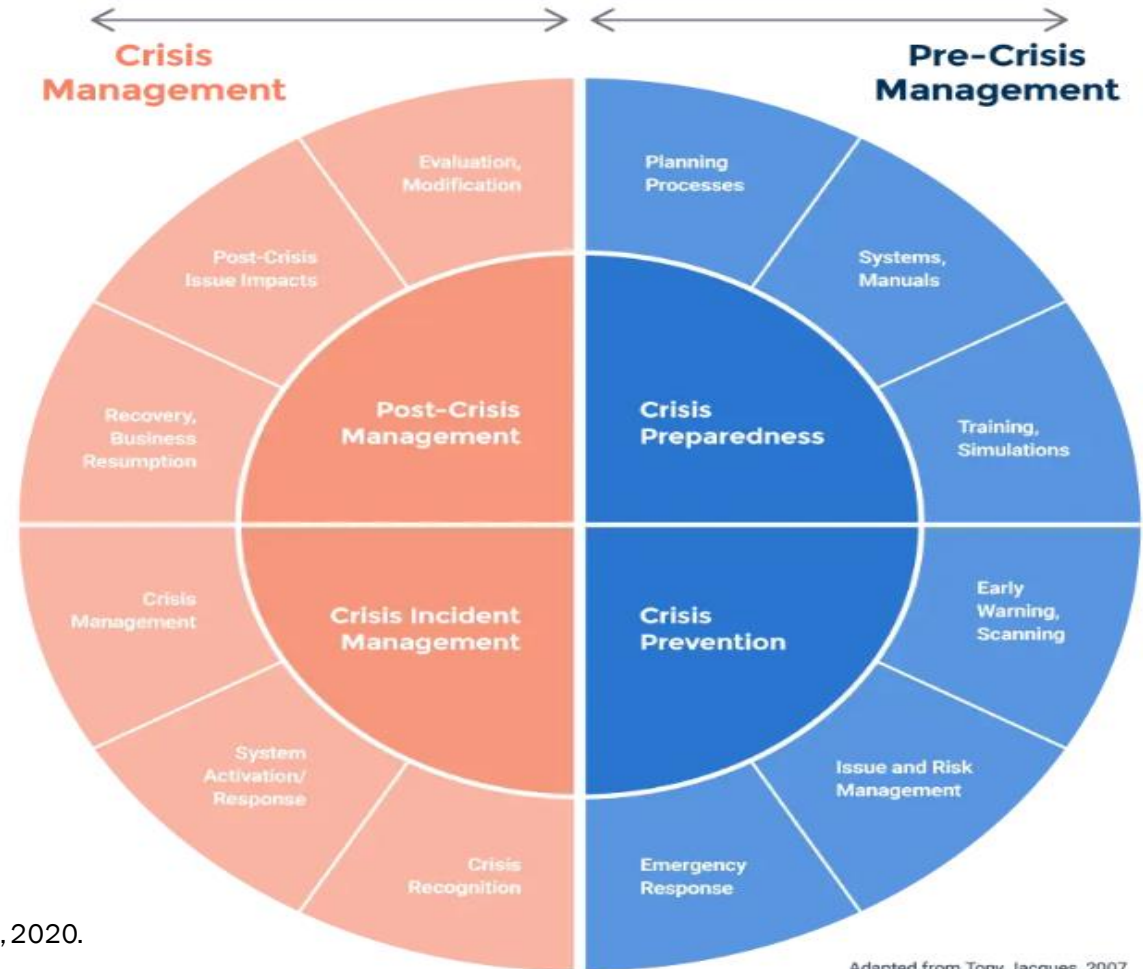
Crisis Management

Pre-Crisis Management

Evaluation, Modification

Post-Crisis Issue Impacts

Recovery, Business Resumption

Post-Crisis Management

Planning Processes

Systems, Manuals

Training, Simulations

Crisis Preparedness

Crisis Management

System Activation/ Response

Crisis Recognition

Crisis Incident Management

Crisis Prevention

Early Warning, Scanning

Issue and Risk Management

Emergency Response

, 2020.

Adapted from Tony Jacques, 2007